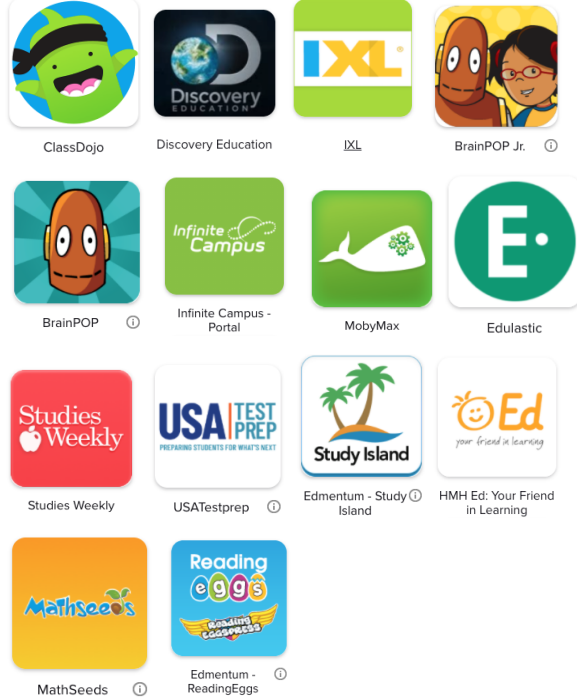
ClassDojo

DISCOVERY EDUCATION

Discovery Education

IXL

IXL

BrainPOP Jr. ⓘ

BrainPOP ⓘ

Infinite Campus

Infinite Campus - Portal

MobyMax

E

Edulastic

Studies Weekly

Studies Weekly

USA TEST PREP PREPARING STUDENTS FOR WHAT'S NEXT

USATestprep ⓘ

Study Island

Edmentum - Study Island ⓘ

Ed your friend in learning

HMH Ed: Your Friend in Learning

Mathseeds

MathSeeds ⓘ

Reading eggs Reading Eggspress

Edmentum - ReadingEggs ⓘ